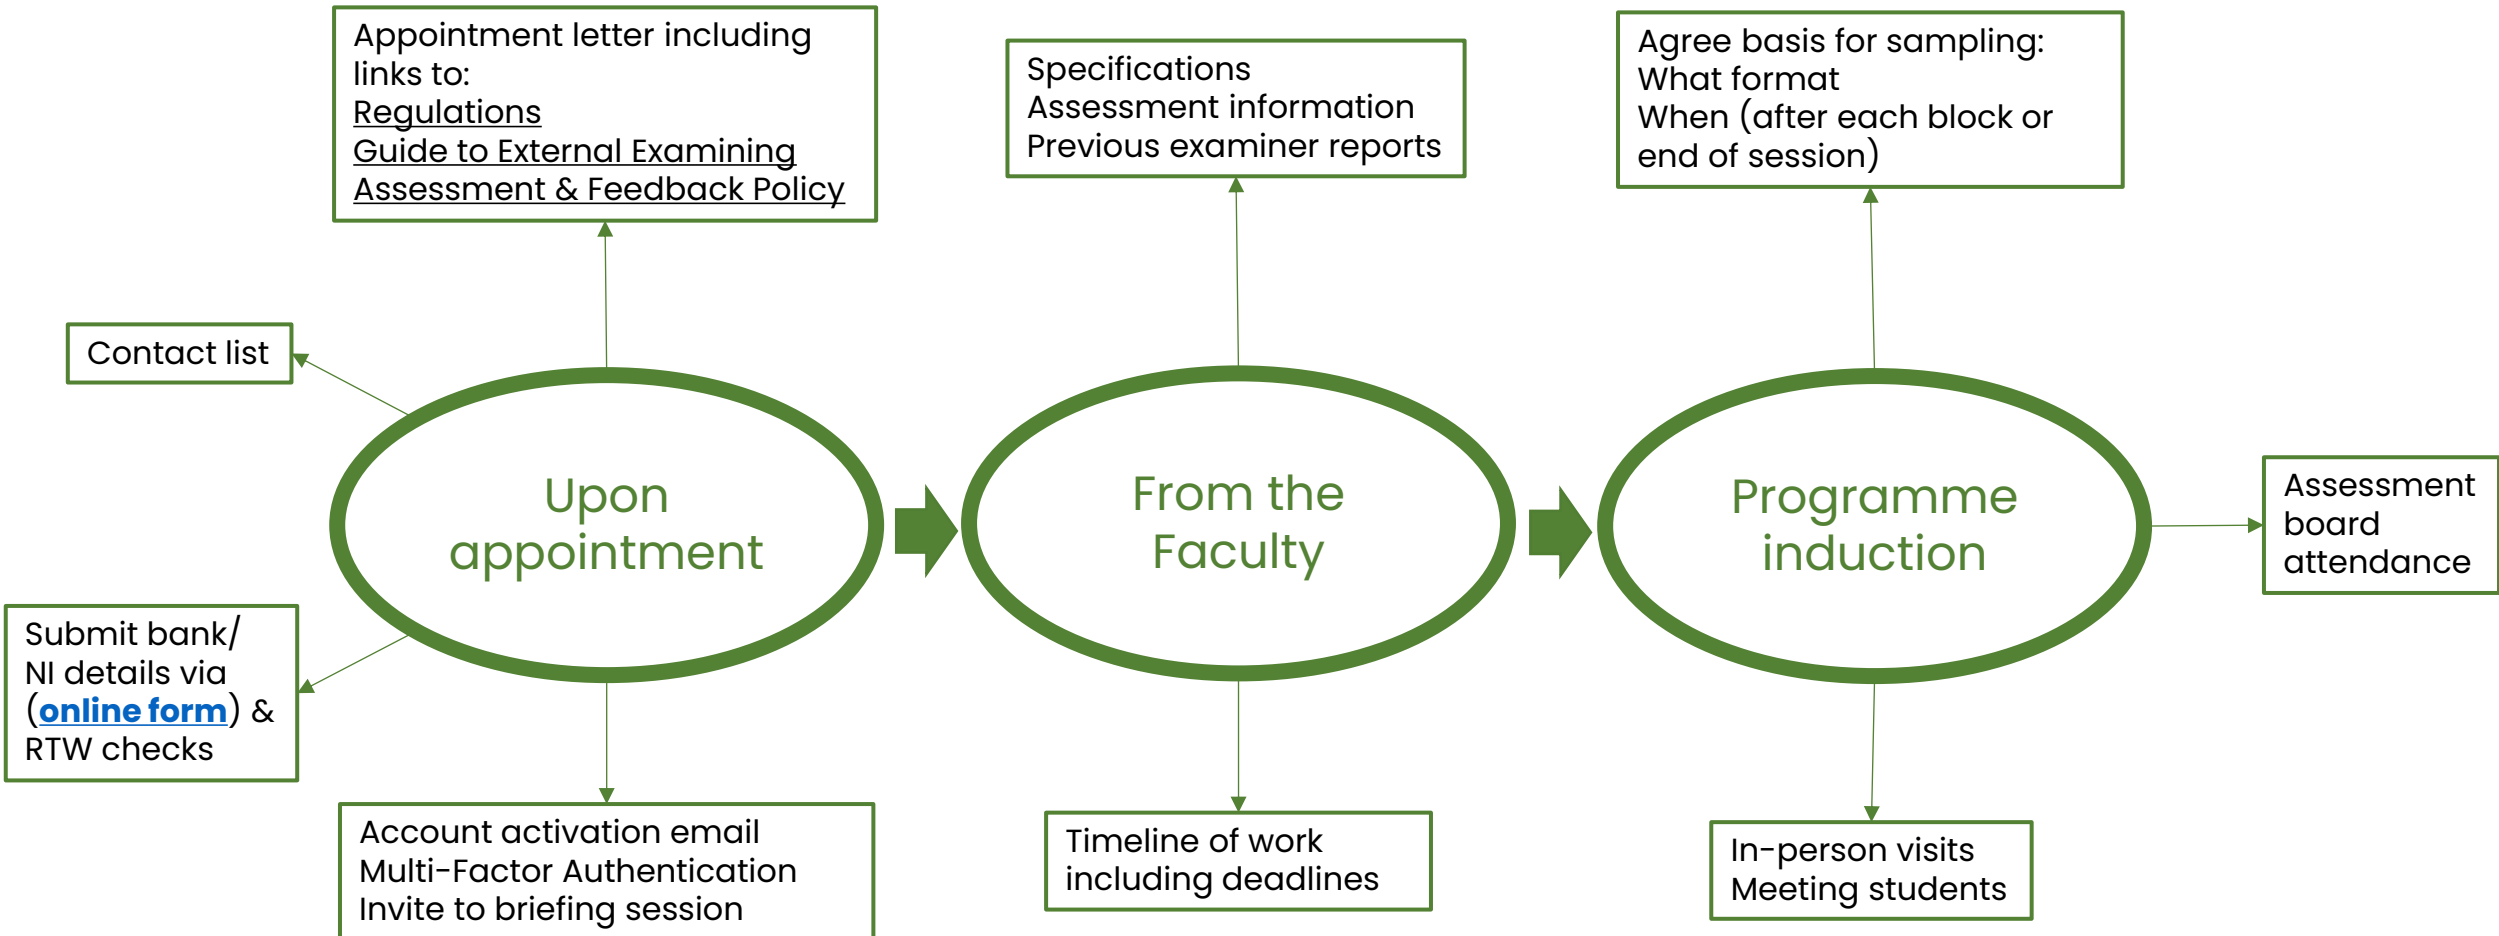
Appointment letter including links to:
Regulations
Guide to External Examining
Assessment & Feedback Policy

Specifications
Assessment information
Previous examiner reports

Agree basis for sampling:
What format
When (after each block or end of session)

Contact list

Upon appointment

From the Faculty

Programme induction

Assessment board attendance

Submit bank/ NI details via (online form) & RTW checks

Account activation email
Multi-Factor Authentication
Invite to briefing session

Timeline of work including deadlines

In-person visits
Meeting students